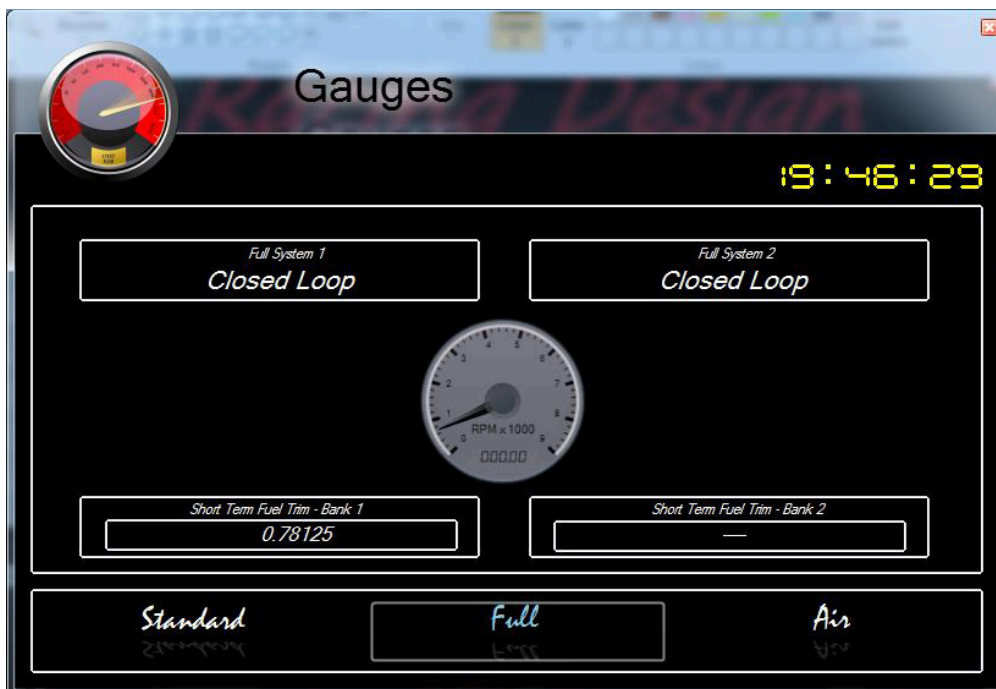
Gauges

19:46:29

Full System 1
Closed Loop

Full System 2
Closed Loop

1 2 3 4 5 6 7 8 9 0
RPM x 1000
000.00

Short Term Fuel Trim - Bank 1
0.78125

Short Term Fuel Trim - Bank 2
—

Standard

Full

Air